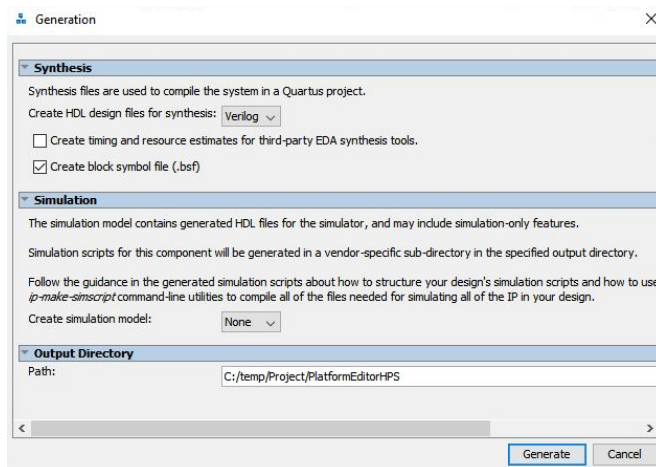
Generation

Synthesis

Synthesis files are used to compile the system in a Quartus project.

Create HDL design files for synthesis: Verilog

Create timing and resource estimates for third-party EDA synthesis tools.

Create block symbol file (.bsf)

Simulation

The simulation model contains generated HDL files for the simulator, and may include simulation-only features.

Simulation scripts for this component will be generated in a vendor-specific sub-directory in the specified output directory.

Follow the guidance in the generated simulation scripts about how to structure your design's simulation scripts and how to use *ip-make-simscript* command-line utilities to compile all of the files needed for simulating all of the IP in your design.

Create simulation model: None

Output Directory

Path: C:/temp/Project/PlatformEditorHPS

Generate Cancel